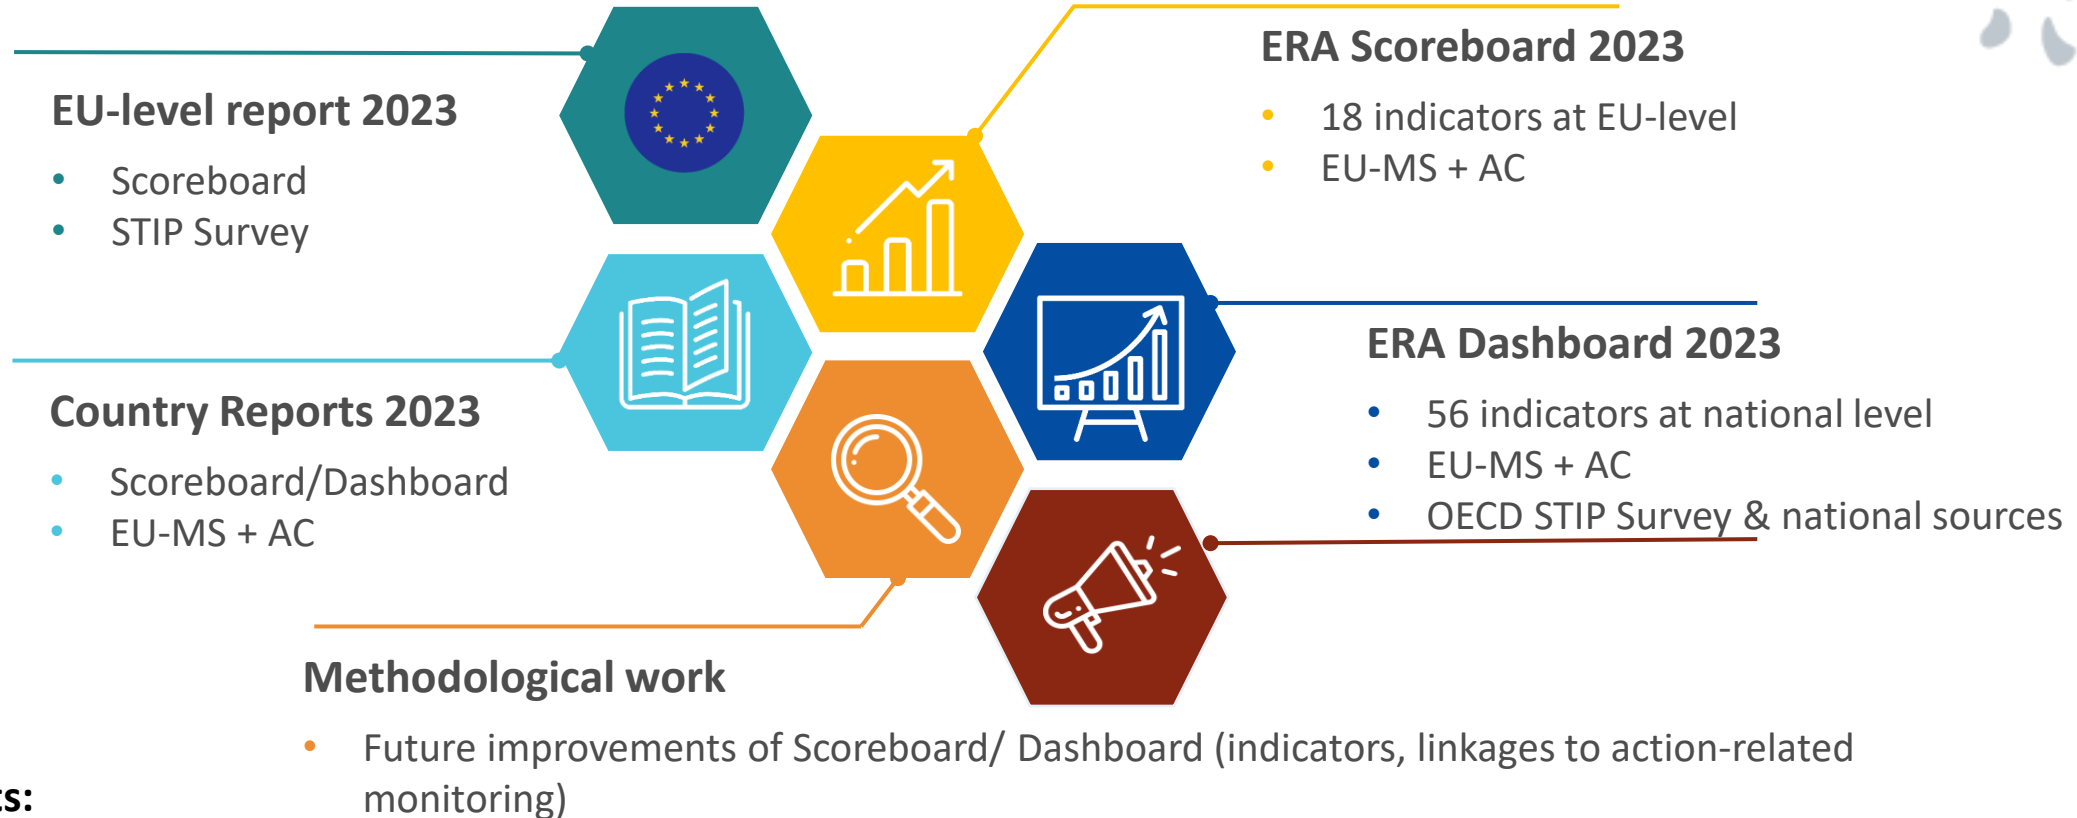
ERA Scoreboard 2023

- 18 indicators at EU-level
- EU-MS + AC

EU-level report 2023

- Scoreboard
- STIP Survey

ERA Dashboard 2023

- 56 indicators at national level
- EU-MS + AC
- OECD STIP Survey & national sources

Country Reports 2023

- Scoreboard/Dashboard
- EU-MS + AC

Methodological work

- Future improvements of Scoreboard/ Dashboard (indicators, linkages to action-related monitoring)

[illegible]s: